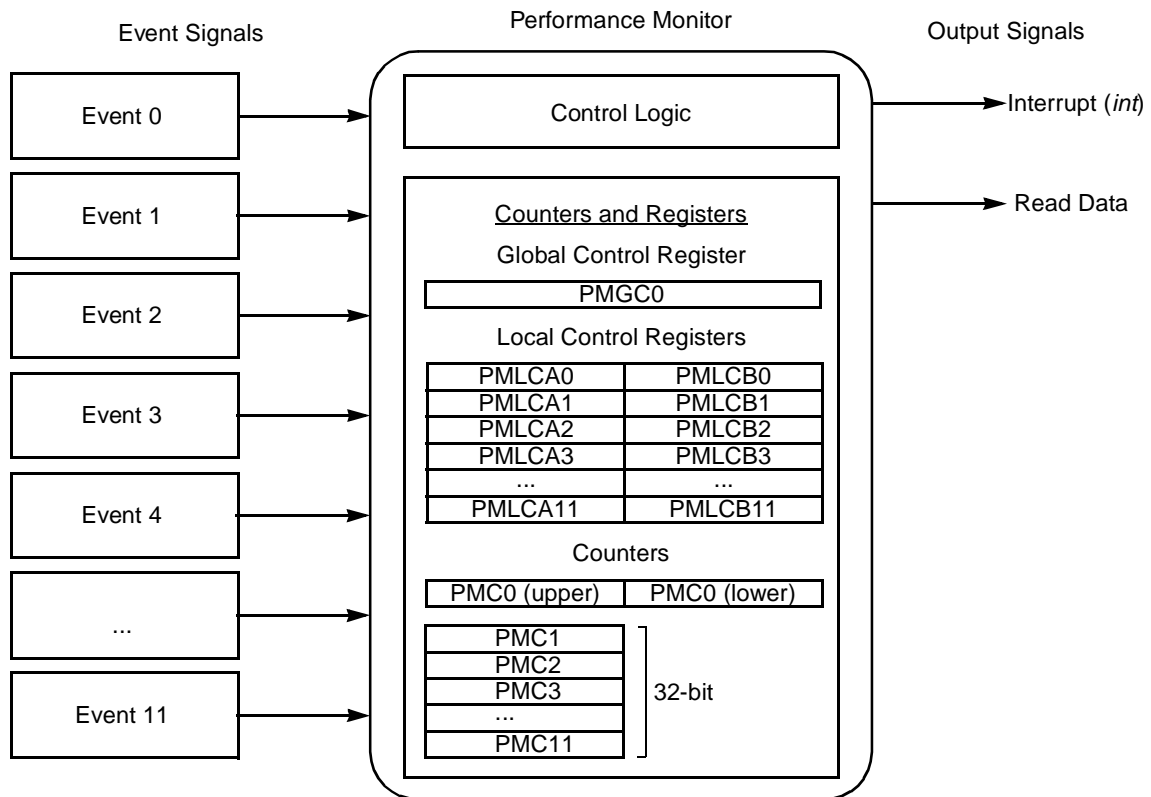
Event Signals

Performance Monitor

Output Signals

Event 0

Event 1

Event 2

Event 3

Event 4

...

Event 11

Control Logic

Interrupt (*int*)

Read Data

Counters and Registers

Global Control Register

PMGC0

Local Control Registers

| PMLCA0 | PMLCB0 |
|---|---|
| PMLCA1 | PMLCB1 |
| PMLCA2 | PMLCB2 |
| PMLCA3 | PMLCB3 |
| ... | ... |
| PMLCA11 | PMLCB11 |

Counters

| PMC0 (upper) | PMC0 (lower) |
|---|---|

PMC1
PMC2
PMC3
...
PMC11

32-bit